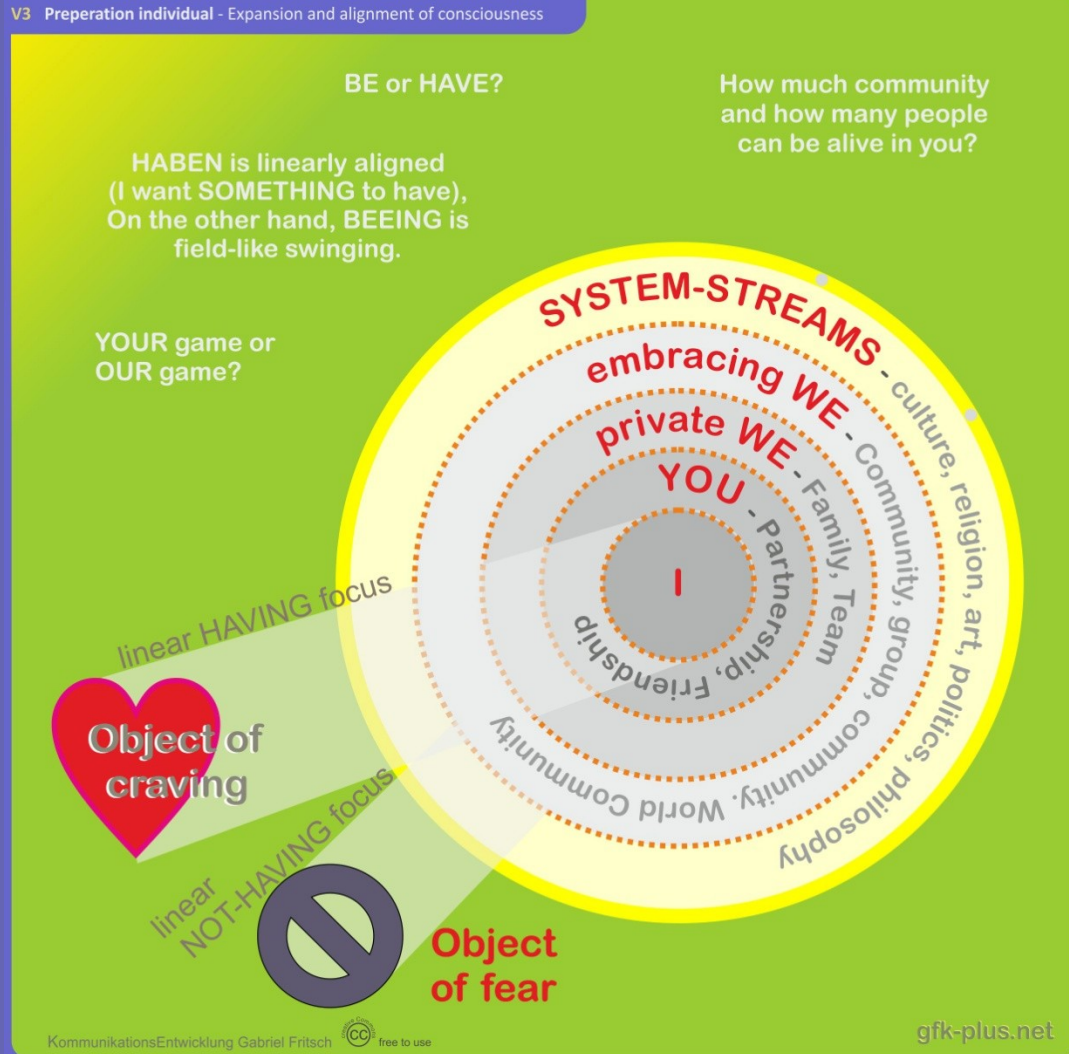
V3 Preperation individual - Expansion and alignment of consciousness

BE or HAVE?

How much community and how many people can be alive in you?

HABEN is linearly aligned (I want SOMETHING to have), On the other hand, BEEING is field-like swinging.

YOUR game or OUR game?

SYSTEM-STREAMS - culture, religion, art, politics, philosophy

embracing WE - Community, group, community, World Community

private WE - Family, Team

YOU - Partnership, Friendship

I

linear HAVING focus

Object of craving

linear NOT-HAVING focus

Object of fear

KommunikationsEntwicklung Gabriel Fritsch free to use

gfk-plus.net